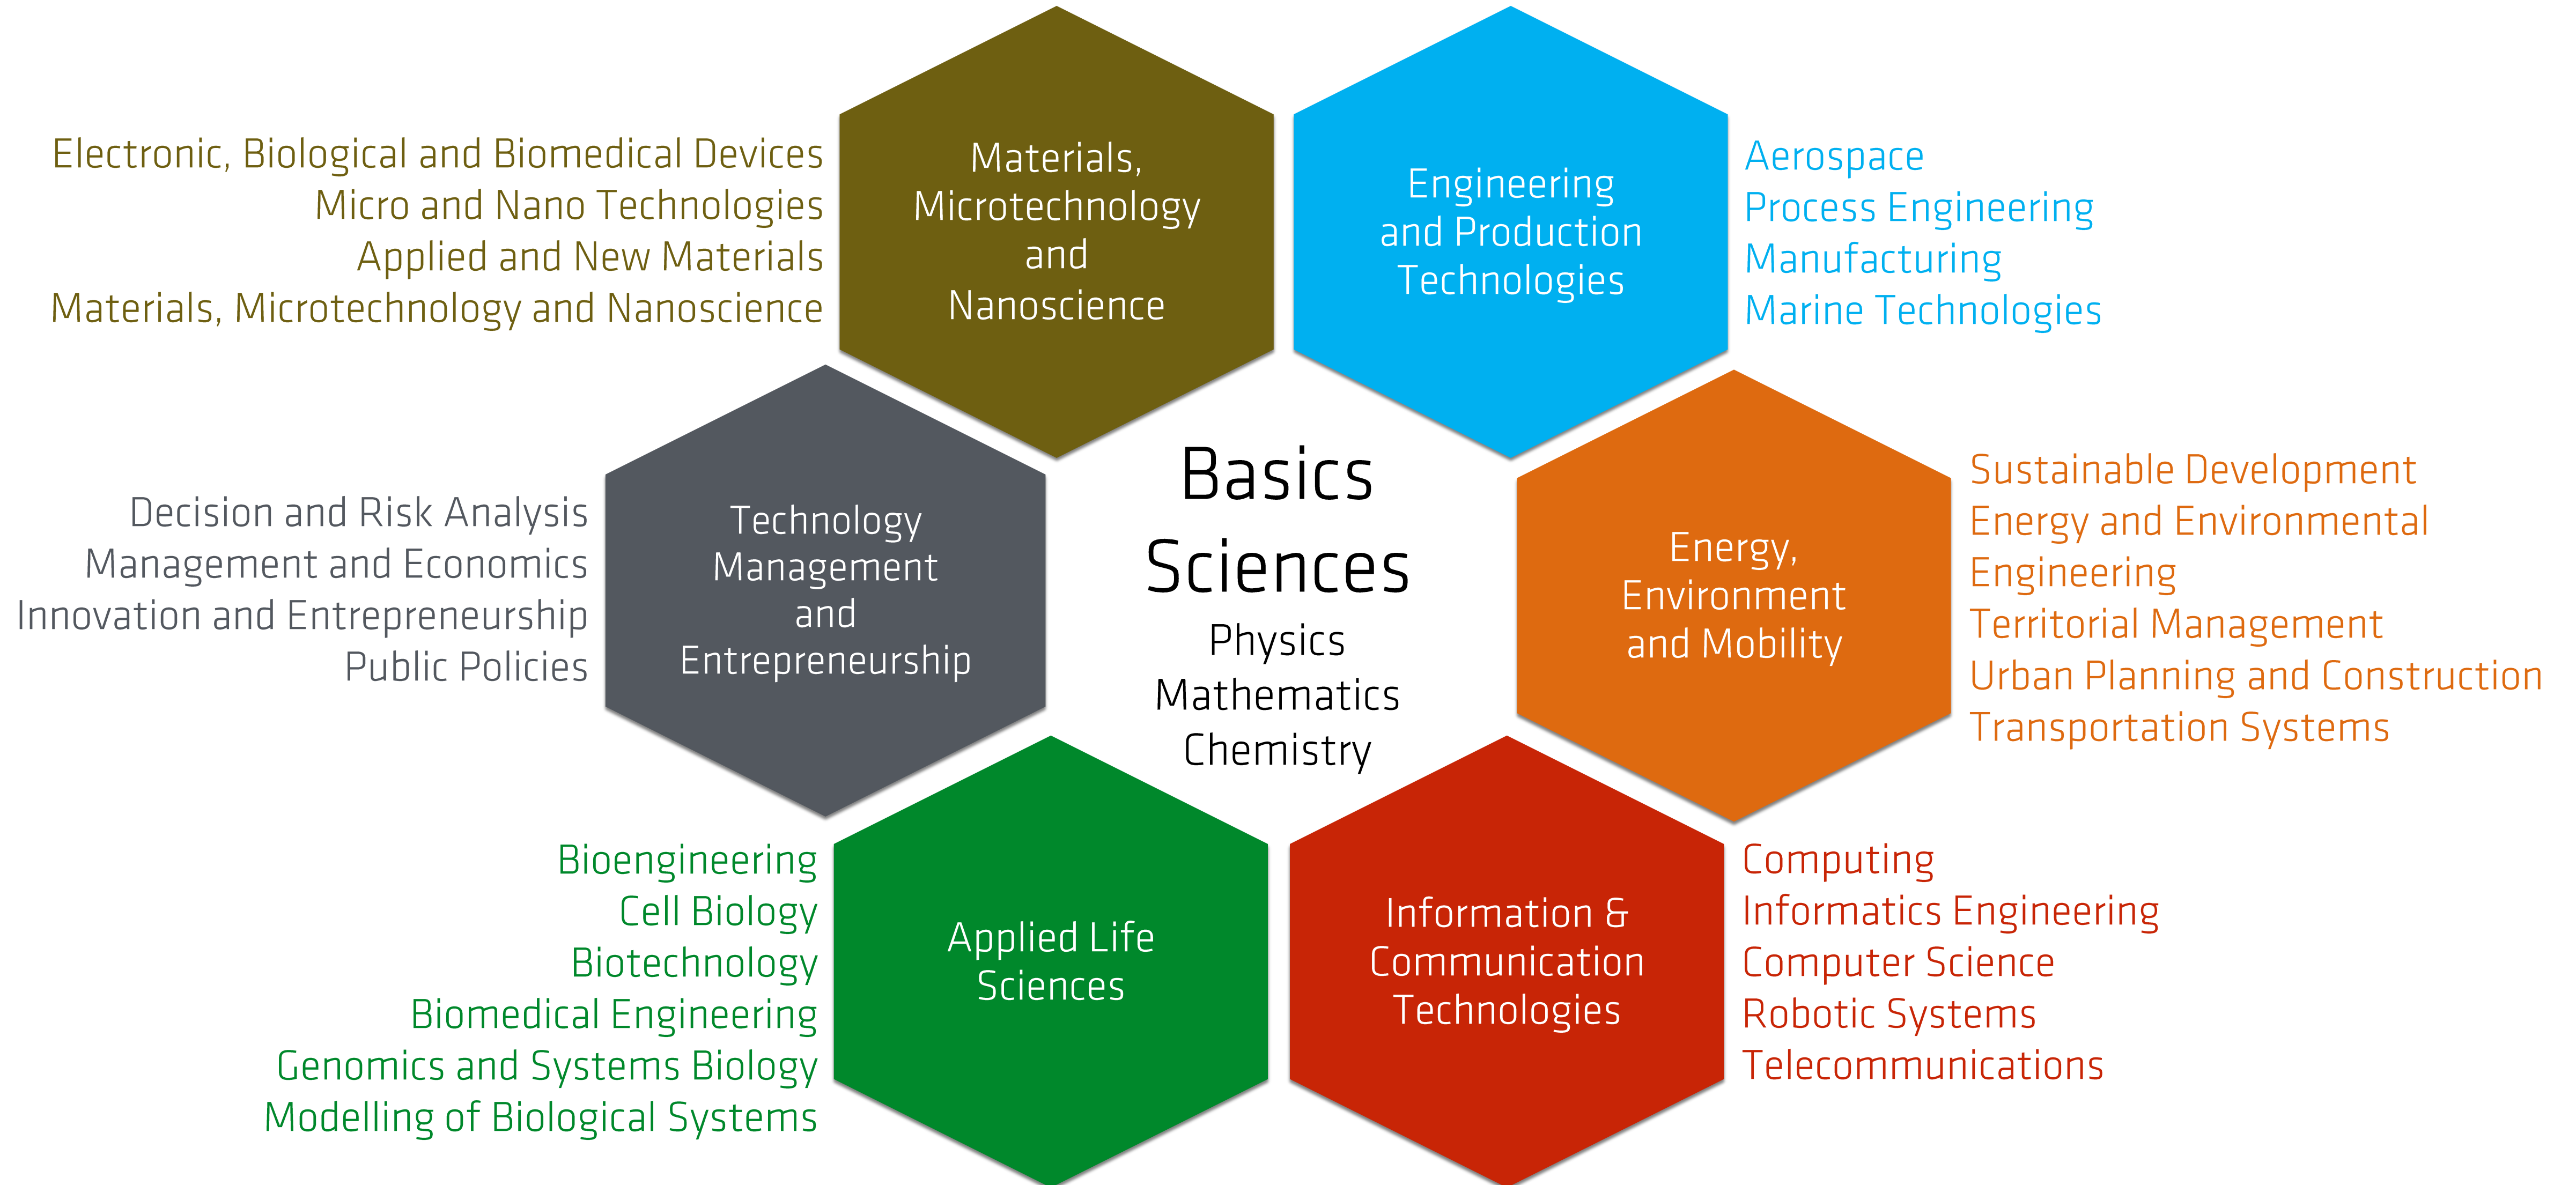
Electronic, Biological and Biomedical Devices
Micro and Nano Technologies
Applied and New Materials
Materials, Microtechnology and Nanoscience

Materials, Microtechnology and Nanoscience

Engineering and Production Technologies

Aerospace
Process Engineering
Manufacturing
Marine Technologies

Decision and Risk Analysis
Management and Economics
Innovation and Entrepreneurship
Public Policies

Technology Management and Entrepreneurship

Basics Sciences
Physics
Mathematics
Chemistry

Energy, Environment and Mobility

Sustainable Development
Energy and Environmental Engineering
Territorial Management
Urban Planning and Construction
Transportation Systems

Bioengineering
Cell Biology
Biotechnology
Biomedical Engineering
Genomics and Systems Biology
Modelling of Biological Systems

Applied Life Sciences

Information & Communication Technologies

Computing
Informatics Engineering
Computer Science
Robotic Systems
Telecommunications